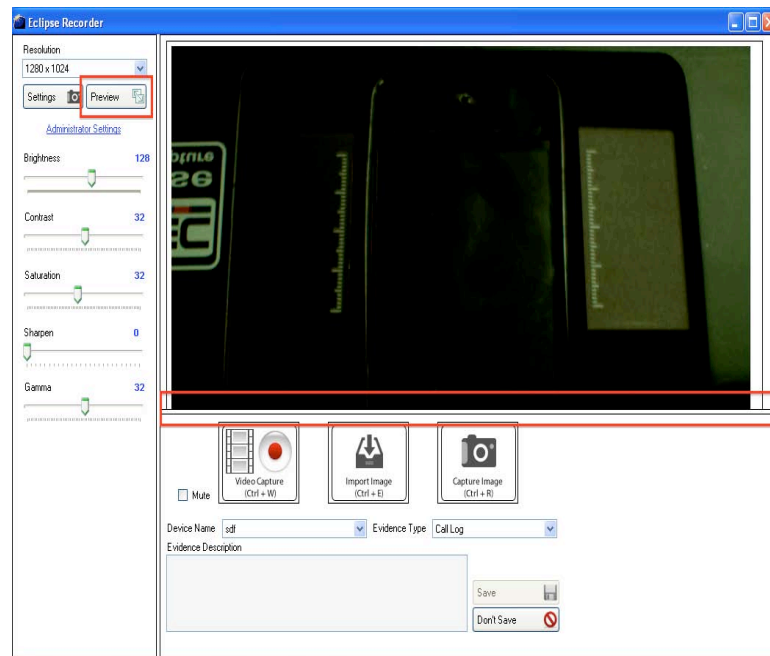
Eclipse Recorder

Resolution
1280 x 1024
Settings
Preview
Administrator Settings
Brightness 128
Contrast 32
Saturation 32
Sharpen 0
Gamma 32

Mute
Video Capture
(Ctrl + W)
Import Image
(Ctrl + E)
Capture Image
(Ctrl + R)

Device Name sdf
Evidence Type Call Log
Evidence Description
Save
Don't Save